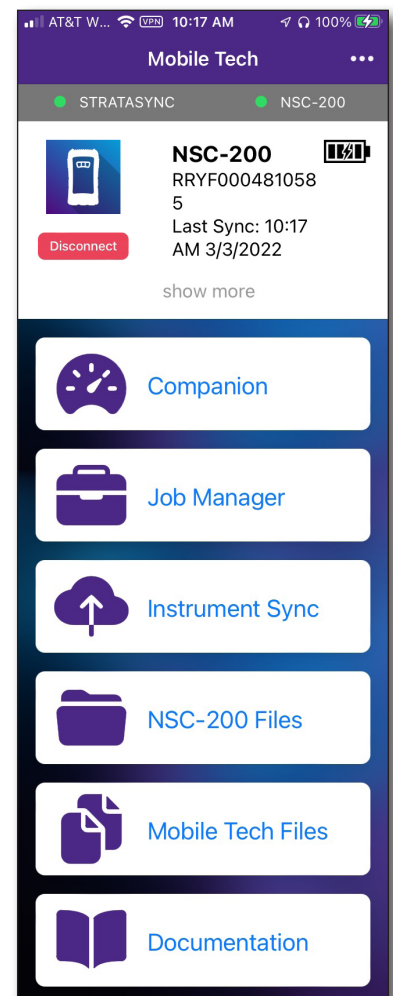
AT&T W... VPN 10:17 AM 100%

Mobile Tech •••

STRATASYNC NSC-200

NSC-200
RRYF0004810585
Last Sync: 10:17 AM 3/3/2022

Disconnect

show more

Companion

Job Manager

Instrument Sync

NSC-200 Files

Mobile Tech Files

Documentation